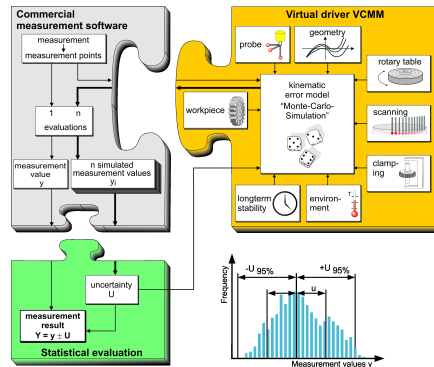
Commercial measurement software

measurement
measurement points

1 n
evaluations

measurement value
y

n simulated measurement values
$y_i$

Virtual driver VCMM

probe

geometry

rotary table

kinematic error model
"Monte-Carlo-Simulation"

workpiece

scanning

clamping

longterm stability

environment

uncertainty
U

measurement result
Y = y ± U

Statistical evaluation

-U 95%
+U 95%
u
Frequency
Measurement values v